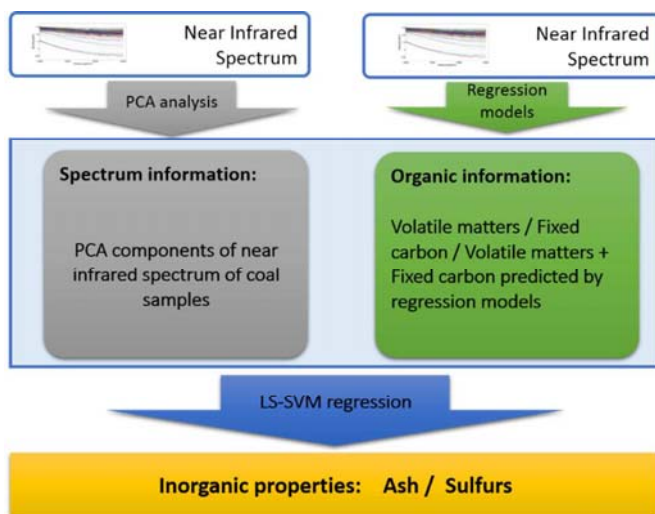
Near Infrared Spectrum

Near Infrared Spectrum

PCA analysis

Regression models

Spectrum information:

PCA components of near infrared spectrum of coal samples

Organic information:

Volatile matters / Fixed carbon / Volatile matters + Fixed carbon predicted by regression models

LS-SVM regression

Inorganic properties: Ash / Sulfurs